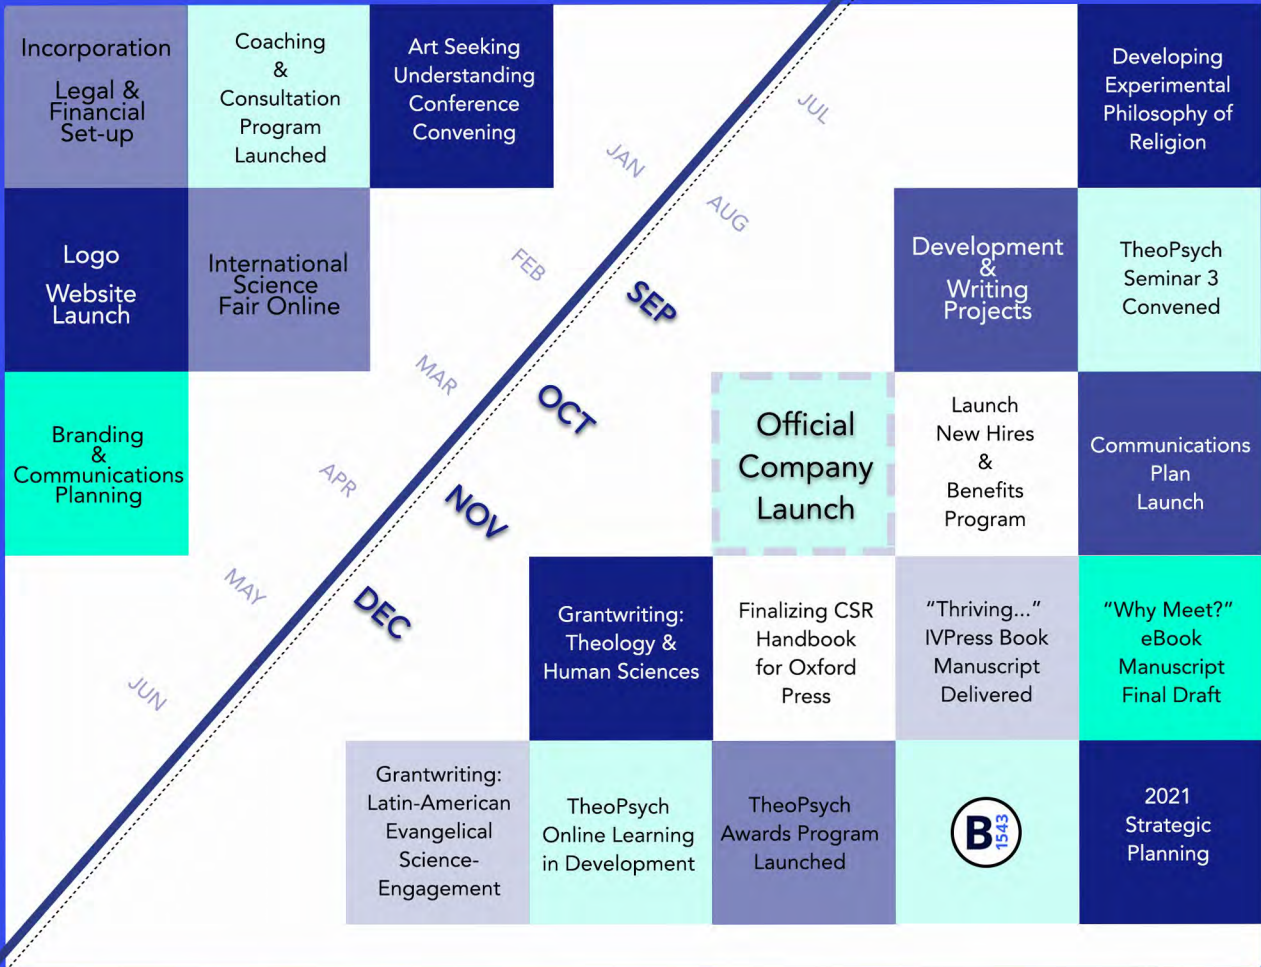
Incorporation

Legal & Financial Set-up

Coaching & Consultation Program Launched

Art Seeking Understanding Conference Convening

JUL

JAN

Developing Experimental Philosophy of Religion

Logo

Website Launch

International Science Fair Online

FEB

AUG

SEP

Development & Writing Projects

TheoPsych Seminar 3 Convened

MAR

OCT

Branding & Communications Planning

APR

NOV

Official Company Launch

Launch New Hires & Benefits Program

Communications Plan Launch

MAY

DEC

Grantwriting: Theology & Human Sciences

Finalizing CSR Handbook for Oxford Press

"Thriving..." IVPress Book Manuscript Delivered

"Why Meet?" eBook Manuscript Final Draft

JUN

Grantwriting: Latin-American Evangelical Science-Engagement

TheoPsych Online Learning in Development

TheoPsych Awards Program Launched

B 1543

2021 Strategic Planning